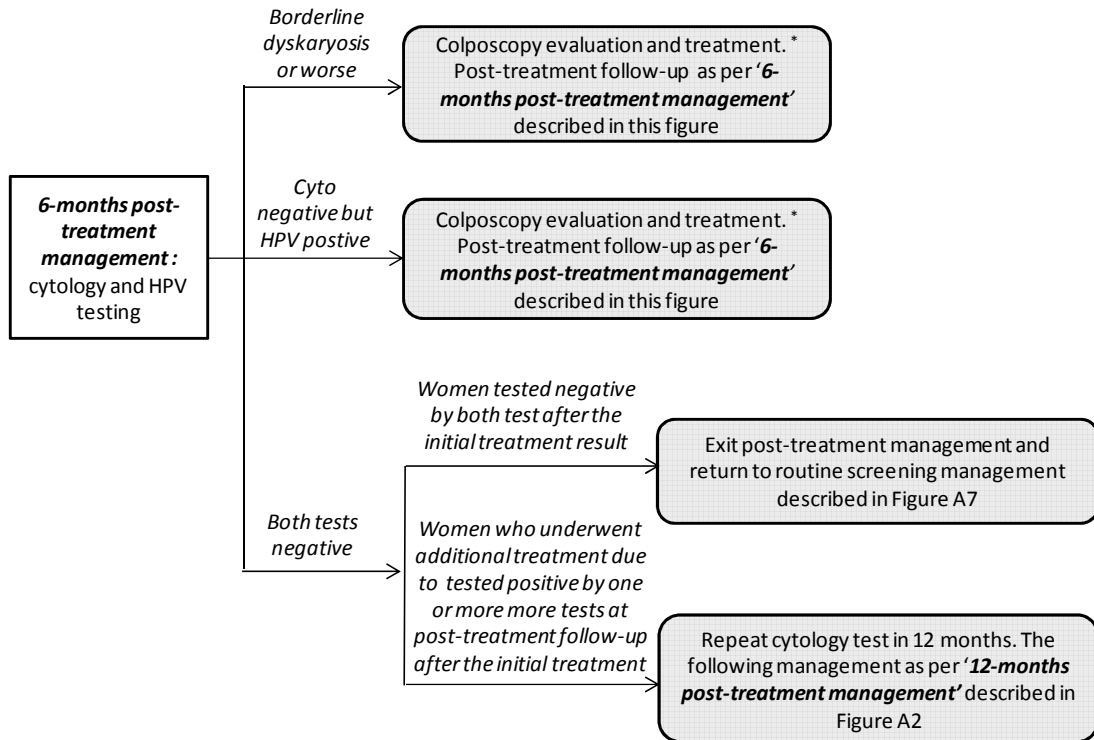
6-months post-treatment management : cytology and HPV testing

Borderline dyskaryosis or worse

Colposcopy evaluation and treatment. * Post-treatment follow-up as per '6-months post-treatment management' described in this figure

Cyto negative but HPV postive

Colposcopy evaluation and treatment. * Post-treatment follow-up as per '6-months post-treatment management' described in this figure

Both tests negative

Women tested negative by both test after the initial treatment result

Exit post-treatment management and return to routine screening management described in Figure A7

Women who underwent additional treatment due to tested positive by one or more more tests at post-treatment follow-up after the initial treatment

Repeat cytology test in 12 months. The following management as per '12-months post-treatment management' described in Figure A2